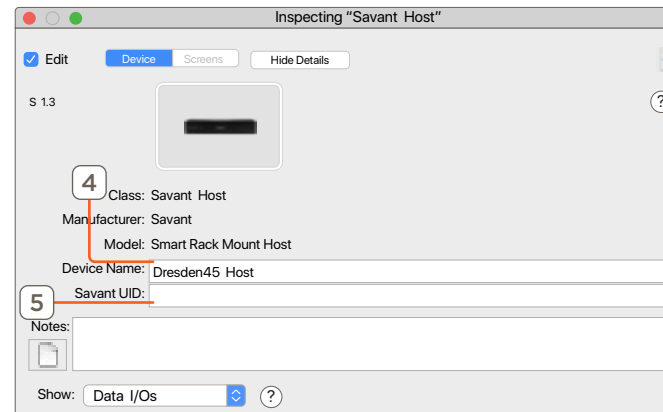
Inspecting “Savant Host”

Edit Device Screens Hide Details

S 1.3

?

4

Class: Savant Host

Manufacturer: Savant

Model: Smart Rack Mount Host

Device Name: Dresden45 Host

5

Savant UID:

Notes:

Show: Data I/Os

?